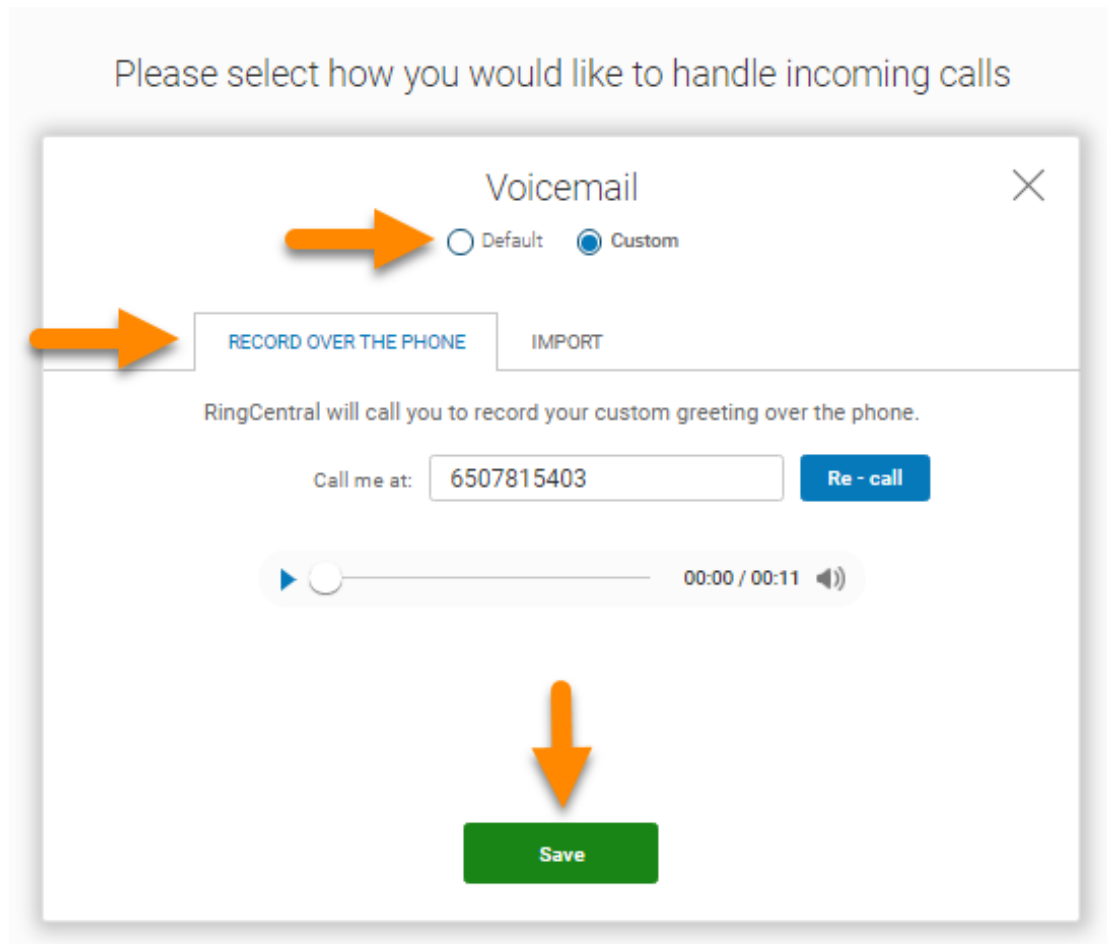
Please select how you would like to handle incoming calls

Voicemail

Default Custom

RECORD OVER THE PHONE IMPORT

RingCentral will call you to record your custom greeting over the phone.

Call me at: 6507815403 Re - call

00:00 / 00:11

Save